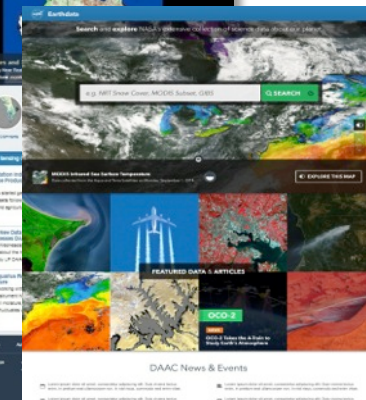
Earthdata

Search and explore NASA's extensive collection of science data about our planet

e.g. AIRS Snow Cover, MODIS Subset, GHG

SEARCH

MODIS Infrared Sea Surface Temperature

EXPLORE THIS MAP

FEATURED DATA & ARTICLES

OCO-2

OCO-2 Takes the Pulse to Study Earth's Atmosphere

DAAC News & Events